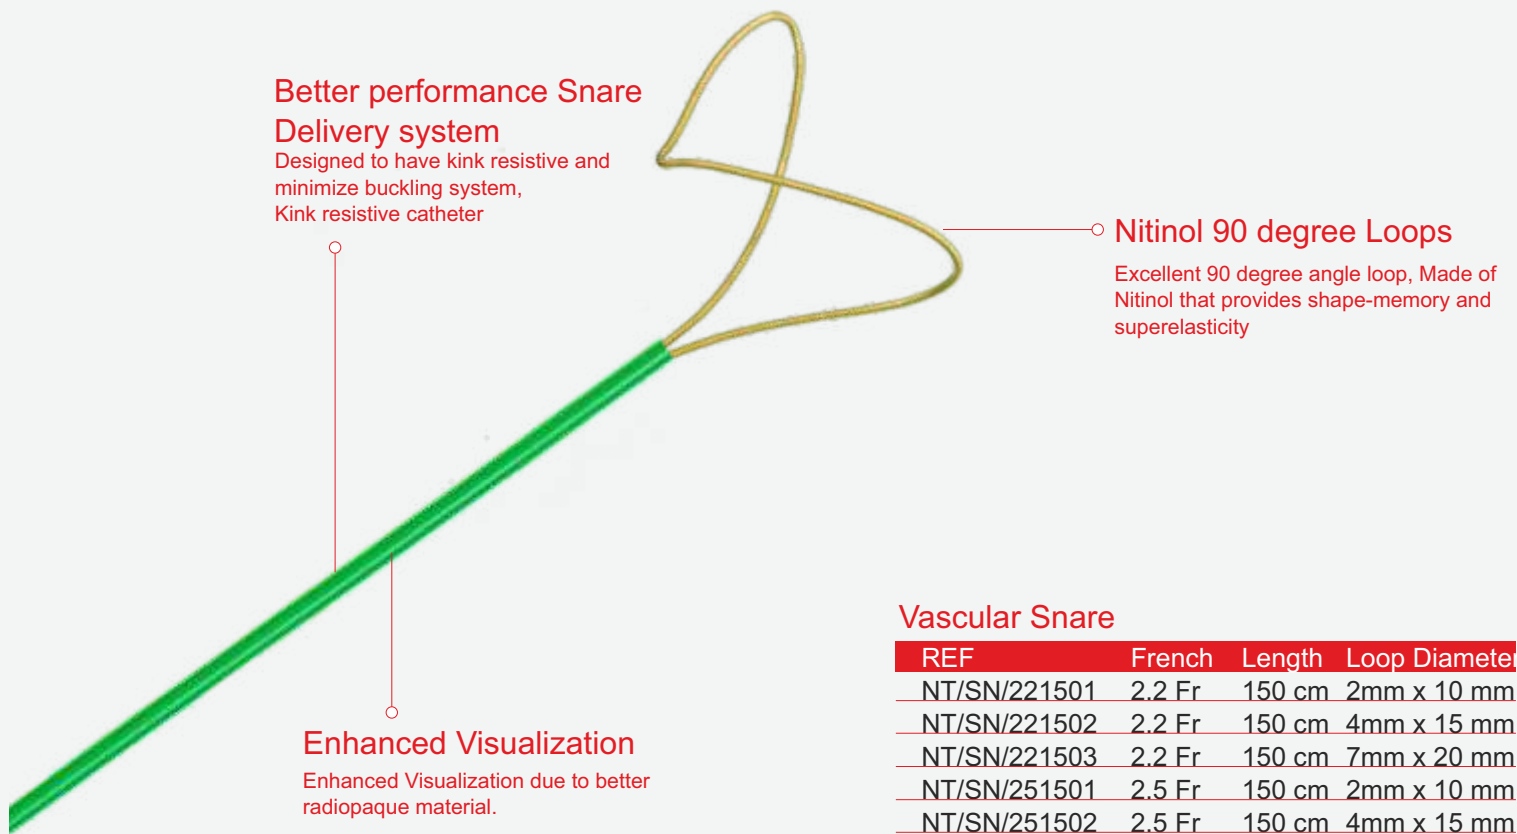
Better performance Snare Delivery system
Designed to have kink resistive and minimize buckling system,
Kink resistive catheter

Nitinol 90 degree Loops
Excellent 90 degree angle loop, Made of Nitinol that provides shape-memory and superelasticity

Enhanced Visualization
Enhanced Visualization due to better radiopaque material.

Vascular Snare

| REF | French | Length | Loop Diameter |
|---|---|---|---|
| NT/SN/221501 | 2.2 Fr | 150 cm | 2mm x 10 mm |
| NT/SN/221502 | 2.2 Fr | 150 cm | 4mm x 15 mm |
| NT/SN/221503 | 2.2 Fr | 150 cm | 7mm x 20 mm |
| NT/SN/251501 | 2.5 Fr | 150 cm | 2mm x 10 mm |
| NT/SN/251502 | 2.5 Fr | 150 cm | 4mm x 15 mm |